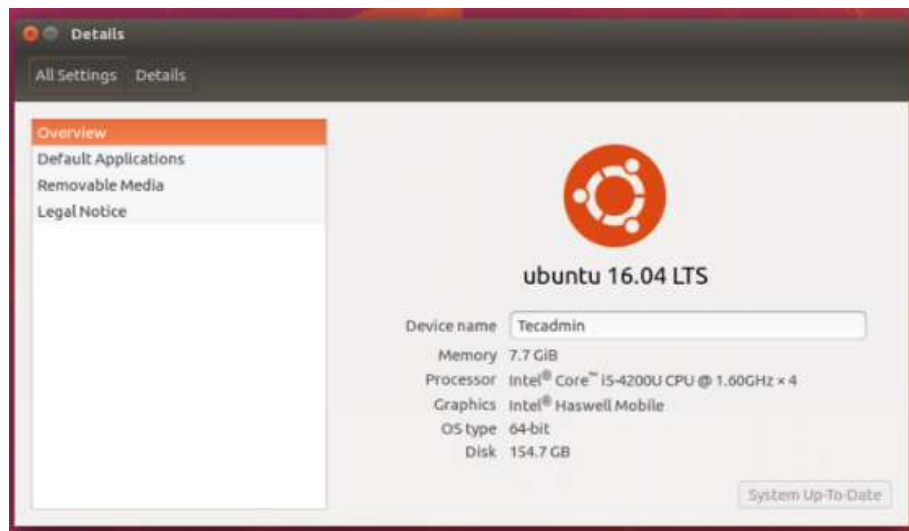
Details

All Settings Details

Overview
Default Applications
Removable Media
Legal Notice

ubuntu 16.04 LTS

Device name Tecadmin
Memory 7.7 GiB
Processor Intel® Core™ i5-4200U CPU @ 1.60GHz × 4
Graphics Intel® Haswell Mobile
OS type 64-bit
Disk 154.7 GB

System Up-To-Date